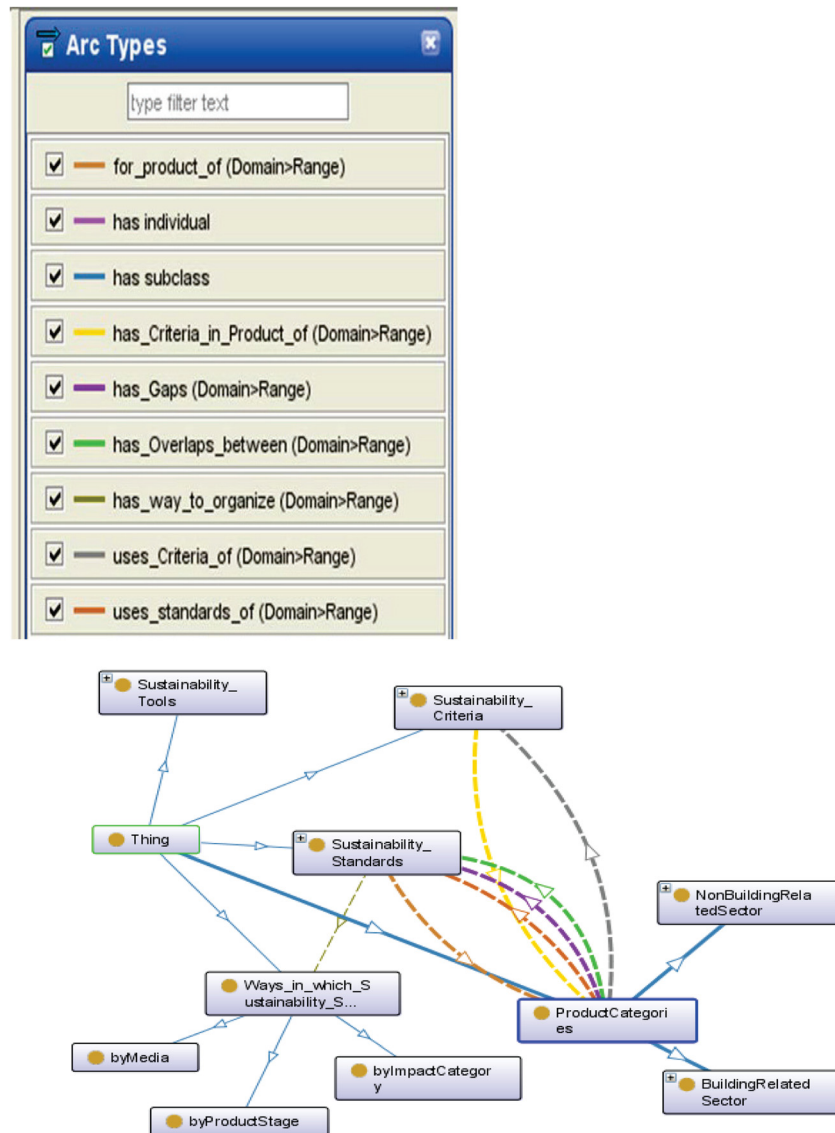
Arc Types

type filter text

for_product_of (Domain>Range)

has individual

has subclass

has_Criteria_in_Product_of (Domain>Range)

has_Gaps (Domain>Range)

has_Overlaps_between (Domain>Range)

has_way_to_organize (Domain>Range)

uses_Criteria_of (Domain>Range)

uses_standards_of (Domain>Range)

Sustainability_ Tools

Sustainability_ Criteria

Thing

Sustainability_ Standards

NonBuildingRelatedSector

Ways_in_which_Sustainability_S...

ProductCategories

byMedia

byImpactCategory

BuildingRelated Sector

byProductStage